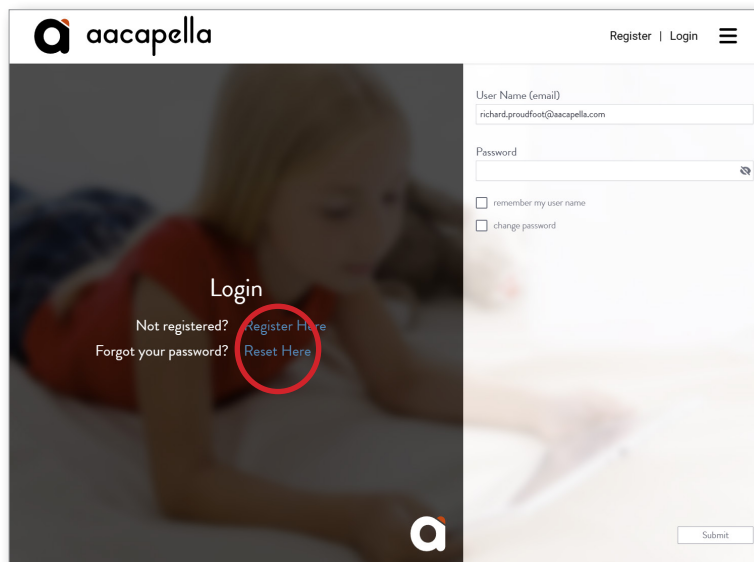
aacapella

Register | Login

Login

Not registered? Register Here

Forgot your password? Reset Here

User Name (email)

richard.proudfoot@aacapella.com

Password

remember my user name

change password

Submit